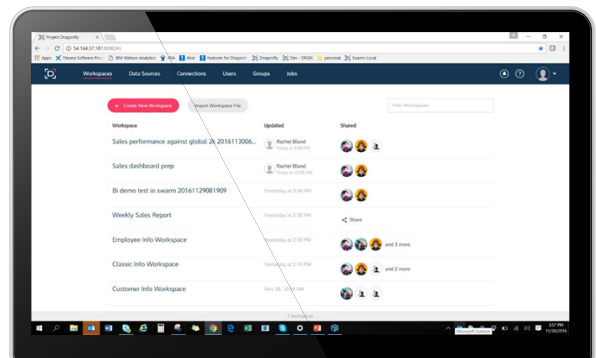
Project Dragonfly

54.164.37.181:8080/#/

Apps | Pereira Software Pro | IBM Watson Analytics | BA | Ahd | Features for Dragonfl | Dragonfly | Dev - DRUN | personal | Swarm Local

Workspaces | Data Sources | Connections | Users | Groups | Jobs

+ Create New Workspace | Import Workspace File | Filter Workspaces

| Workspace | Updated | Shared |
|---|---|---|
| Sales performance against global 2x 20161113006... | Rachel Bland | |
| Sales dashboard prep | Rachel Bland | |
| Bi demo test in swarm 20161129081909 | Yesterday at 3:46 PM | |
| Weekly Sales Report | Yesterday at 2:30 PM | Share |
| Employee Info Workspace | Yesterday at 2:30 PM | and 3 more |
| Classic Info Workspace | Yesterday at 2:30 PM | and 2 more |
| Customer Info Workspace | Nov 28, 10:30 AM | |

7 workspaces

Microsoft Outlook

3:57 PM
11/30/2016